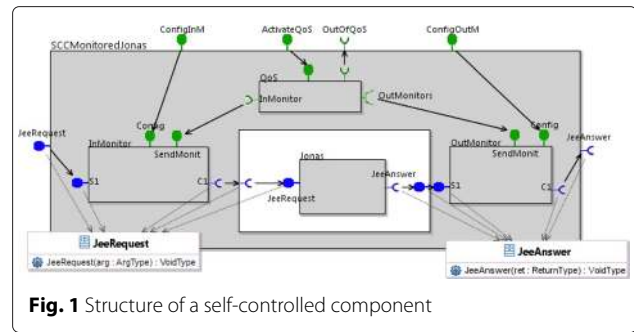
ConfigInM

ActivateQoS

OutOfQoS

ConfigOutM

SCCMonitoredJonas

QoS

InMonitor

OutMonitors

JeeRequest

Config

Config

JeeAnswer

InMonitor

SendMonit

OutMonitor

SendMonit

S1

C1

Jonas

JeeAnswer

S1

C1

JeeRequest

JeeRequest

JeeRequest(arg : ArgType) : VoidType

JeeAnswer

JeeAnswer(ret : ReturnType) : VoidType

**Fig. 1** Structure of a self-controlled component